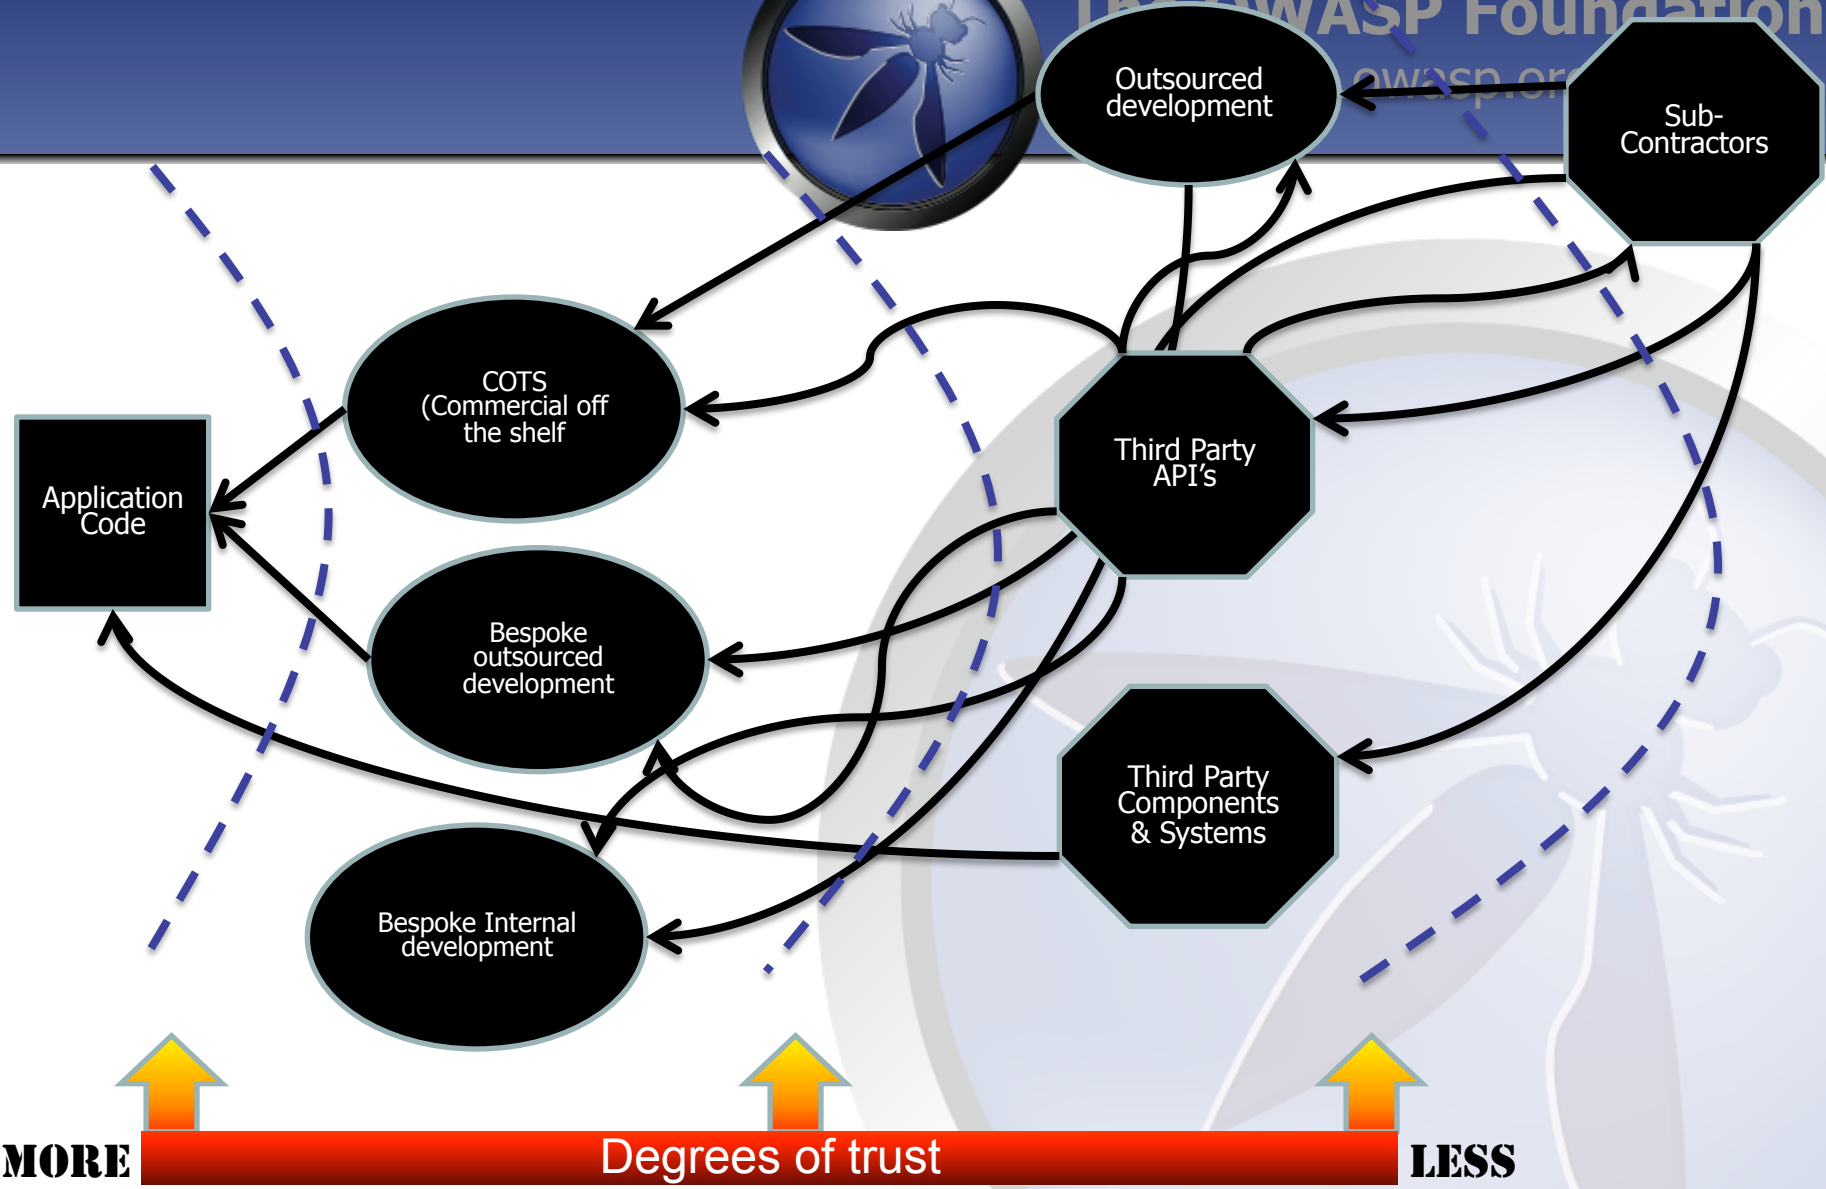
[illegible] OWASP Foundation
owasp.or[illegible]

Outsourced development

Sub-Contractors

COTS (Commercial off the shelf

Application Code

Third Party API's

Bespoke outsourced development

Third Party Components & Systems

Bespoke Internal development

MORE

Degrees of trust

LESS